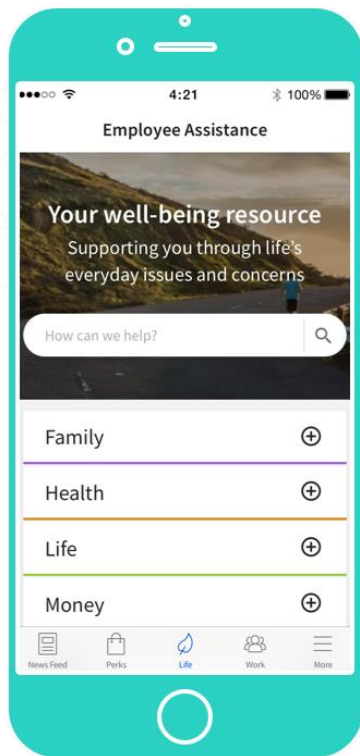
●●●○○ 4:21 100%

Employee Assistance

Your well-being resource
Supporting you through life's everyday issues and concerns

How can we help?

Family ⊕

Health ⊕

Life ⊕

Money ⊕

News Feed Perks Life Work More